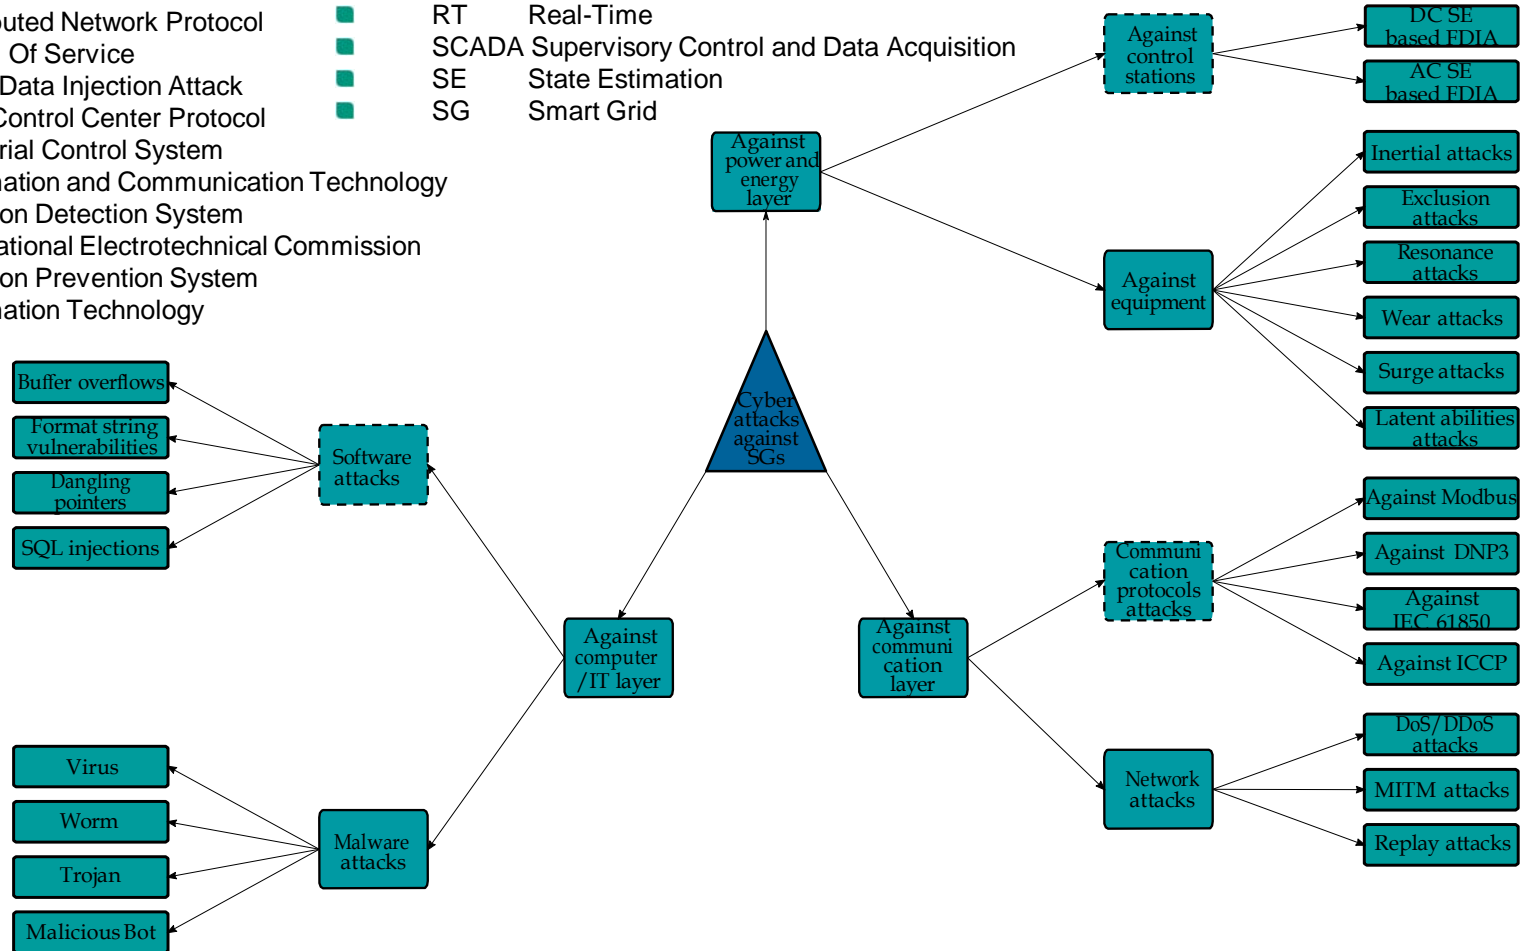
uted Network Protocol
Of Service
Data Injection Attack
Control Center Protocol
rial Control System
ation and Communication Technology
on Detection System
ational Electrotechnical Commission
on Prevention System
ation Technology

RT Real-Time
SCADA Supervisory Control and Data Acquisition
SE State Estimation
SG Smart Grid

Against control stations
DC SE based EDIA
AC SE based EDIA
Against power and energy layer
Inertial attacks
Exclusion attacks
Resonance attacks
Against equipment
Wear attacks
Surge attacks
Latent abilities attacks
Buffer overflows
Format string vulnerabilities
Software attacks
Dangling pointers
SQL injections
Cyber attacks against SGs
Against Modbus
Against DNP3
Communi cation protocols attacks
Against IEC 61850
Against ICCP
Against computer /IT layer
Against communi cation layer
DoS/DDoS attacks
Virus
Network attacks
MITM attacks
Worm
Malware attacks
Replay attacks
Trojan
Malicious Bot